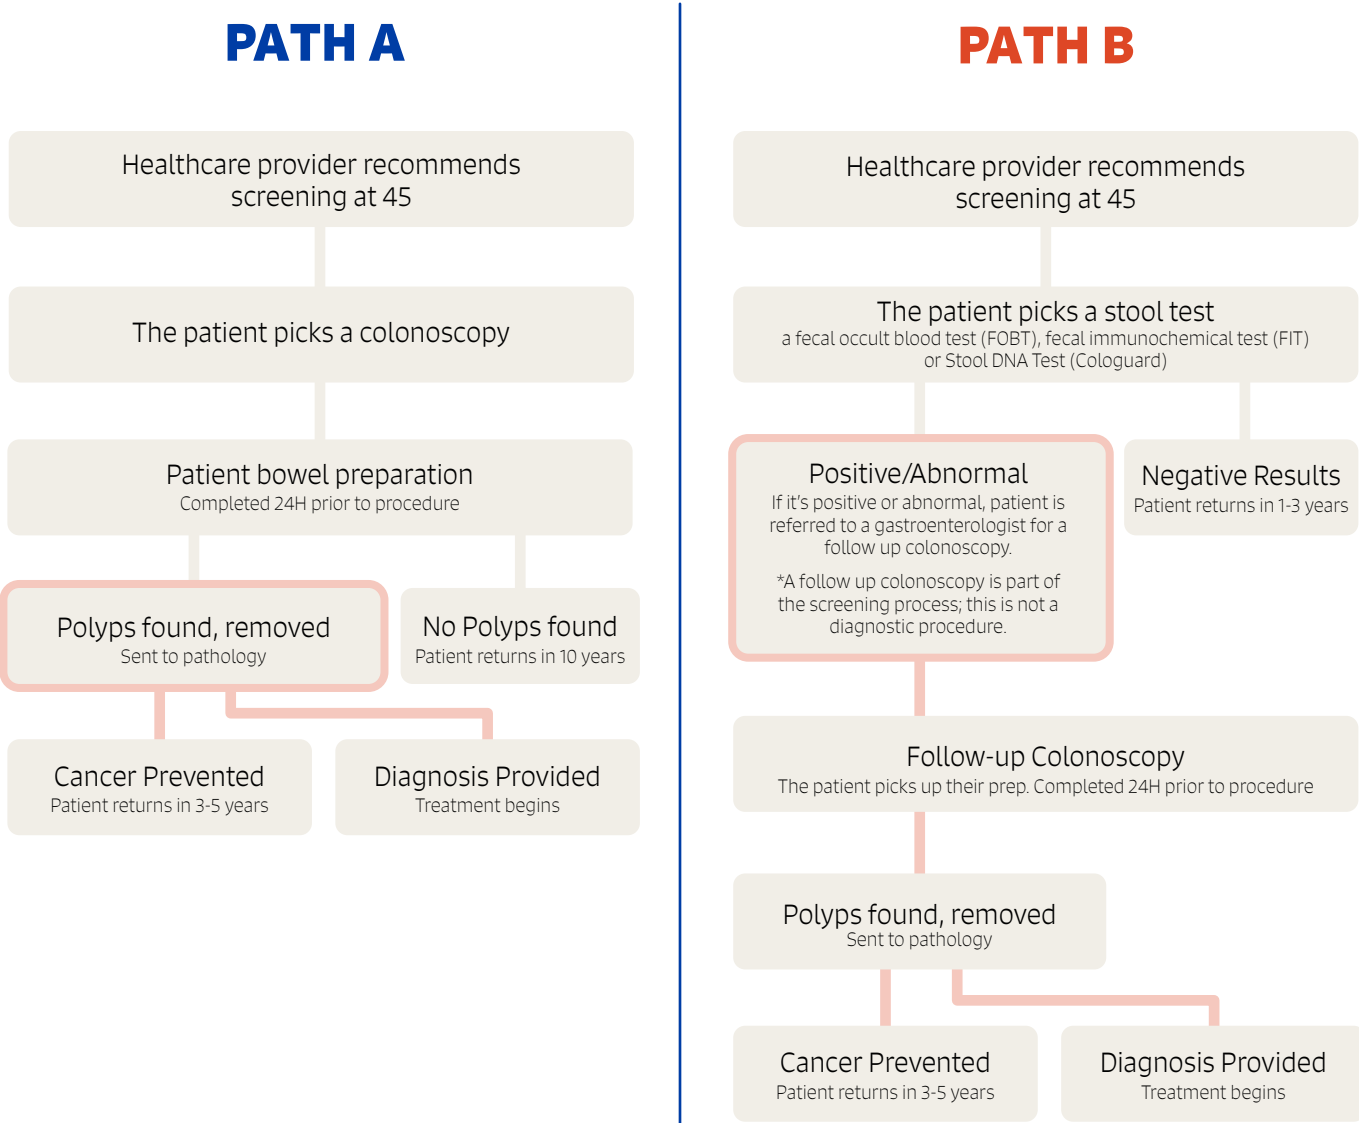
PATH A

Healthcare provider recommends screening at 45

The patient picks a colonoscopy

Patient bowel preparation
Completed 24H prior to procedure

Polyps found, removed
Sent to pathology

No Polyps found
Patient returns in 10 years

Cancer Prevented
Patient returns in 3-5 years

Diagnosis Provided
Treatment begins

PATH B

Healthcare provider recommends screening at 45

The patient picks a stool test
a fecal occult blood test (FOBT), fecal immunochemical test (FIT) or Stool DNA Test (Cologuard)

Positive/Abnormal
If it's positive or abnormal, patient is referred to a gastroenterologist for a follow up colonoscopy.

*A follow up colonoscopy is part of the screening process; this is not a diagnostic procedure.

Negative Results
Patient returns in 1-3 years

Follow-up Colonoscopy
The patient picks up their prep. Completed 24H prior to procedure

Polyps found, removed
Sent to pathology

Cancer Prevented
Patient returns in 3-5 years

Diagnosis Provided
Treatment begins